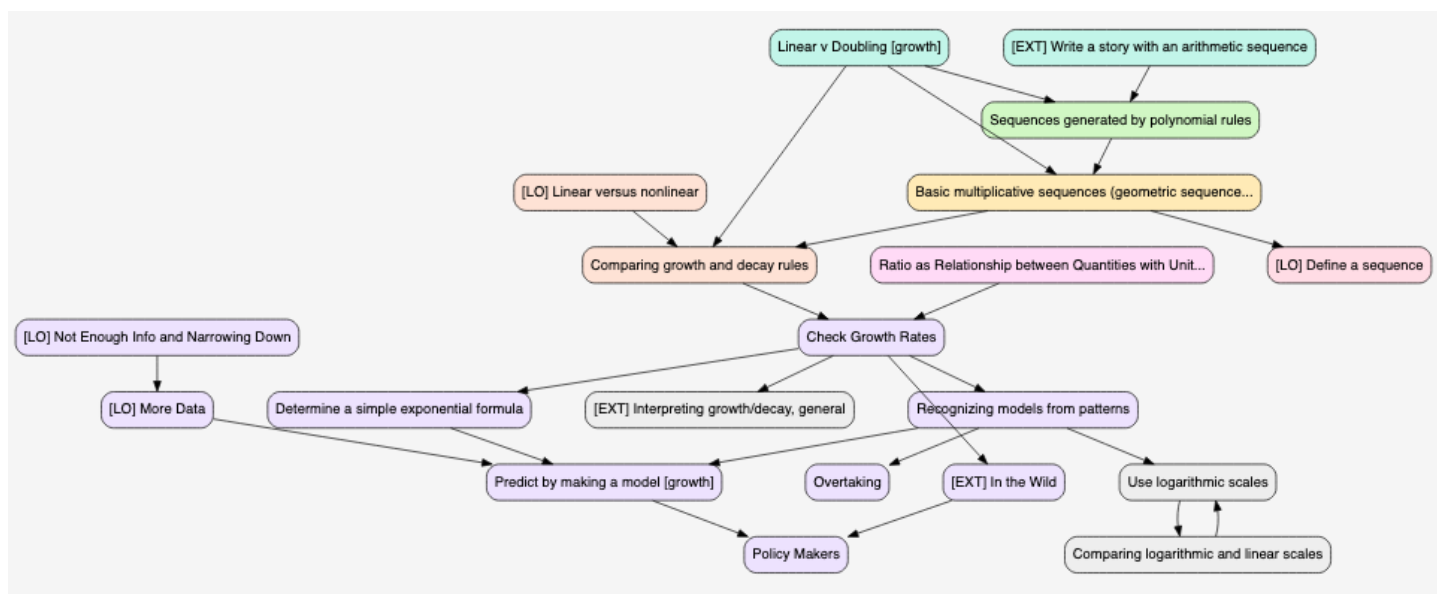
Linear v Doubling [growth]

[EXT] Write a story with an arithmetic sequence

Sequences generated by polynomial rules

[LO] Linear versus nonlinear

Basic multiplicative sequences (geometric sequence...

Comparing growth and decay rules

Ratio as Relationship between Quantities with Unit...

[LO] Define a sequence

[LO] Not Enough Info and Narrowing Down

Check Growth Rates

[LO] More Data

Determine a simple exponential formula

[EXT] Interpreting growth/decay, general

Recognizing models from patterns

Predict by making a model [growth]

Overtaking

[EXT] In the Wild

Use logarithmic scales

Policy Makers

Comparing logarithmic and linear scales